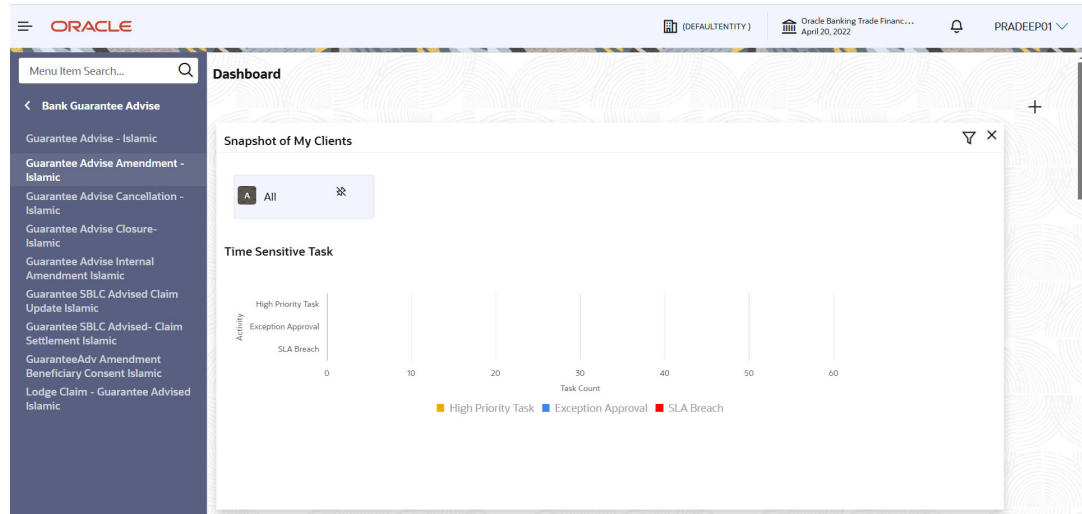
ORACLE

(DEFAULTENTITY)

Oracle Banking Trade Financ...
April 20, 2022

PRADEEP01

Menu Item Search...

Bank Guarantee Advise

Guarantee Advise - Islamic

Guarantee Advise Amendment - Islamic

Guarantee Advise Cancellation - Islamic

Guarantee Advise Closure- Islamic

Guarantee Advise Internal Amendment Islamic

Guarantee SBLC Advised Claim Update Islamic

Guarantee SBLC Advised- Claim Settlement Islamic

GuaranteeAdv Amendment Beneficiary Consent Islamic

Lodge Claim - Guarantee Advised Islamic

Dashboard

+

Snapshot of My Clients

A All

Time Sensitive Task

High Priority Task
Exception Approval
SLA Breach

Activity

0 10 20 30 40 50 60

Task Count

High Priority Task Exception Approval SLA Breach